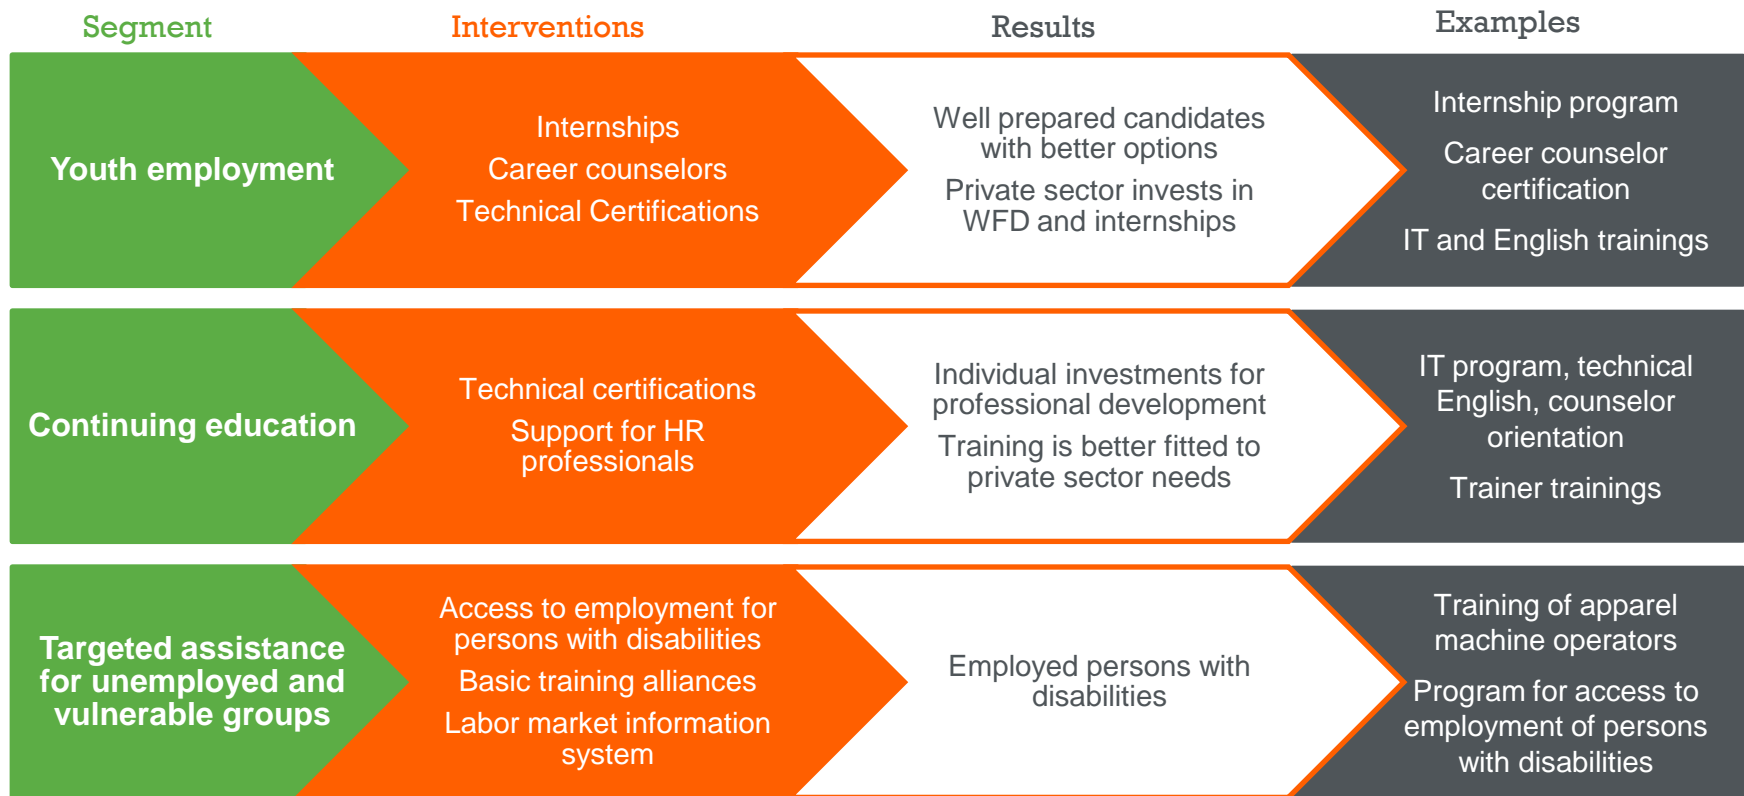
| Segment | Interventions | Results | Examples |
|---|---|---|---|
| Youth employment | Internships<br>Career counselors<br>Technical Certifications | Well prepared candidates with better options<br>Private sector invests in WFD and internships | Internship program<br>Career counselor certification<br>IT and English trainings |
| Continuing education | Technical certifications<br>Support for HR professionals | Individual investments for professional development<br>Training is better fitted to private sector needs | IT program, technical English, counselor orientation<br>Trainer trainings |
| Targeted assistance for unemployed and vulnerable groups | Access to employment for persons with disabilities<br>Basic training alliances<br>Labor market information system | Employed persons with disabilities | Training of apparel machine operators<br>Program for access to employment of persons with disabilities |